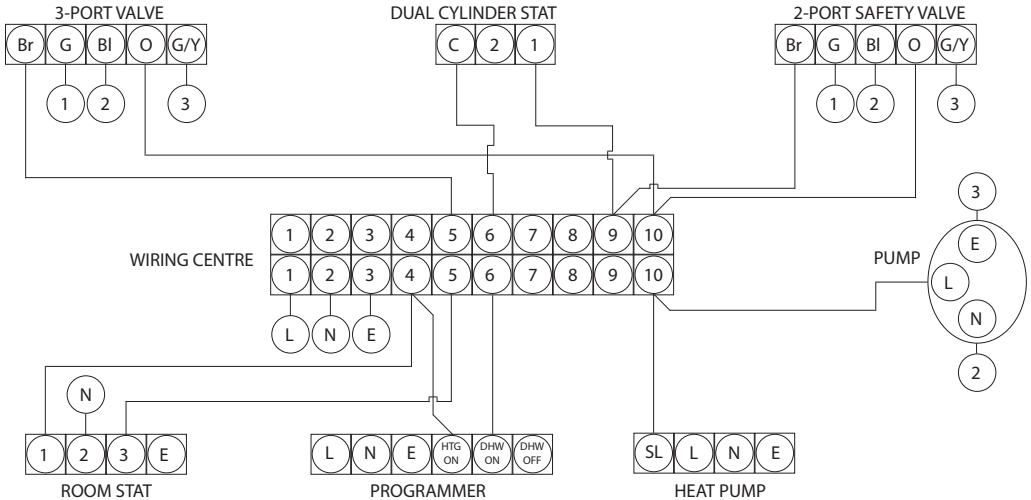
3-PORT VALVE

Br G Bl O G/Y

1 2 3

DUAL CYLINDER STAT

C 2 1

2-PORT SAFETY VALVE

Br G Bl O G/Y

1 2 3

WIRING CENTRE

1 2 3 4 5 6 7 8 9 10

1 2 3 4 5 6 7 8 9 10

L N E

PUMP

3 E L N 2

N

1 2 3 E

ROOM STAT

L N E HTG ON DHW ON DHW OFF

PROGRAMMER

SL L N E

HEAT PUMP